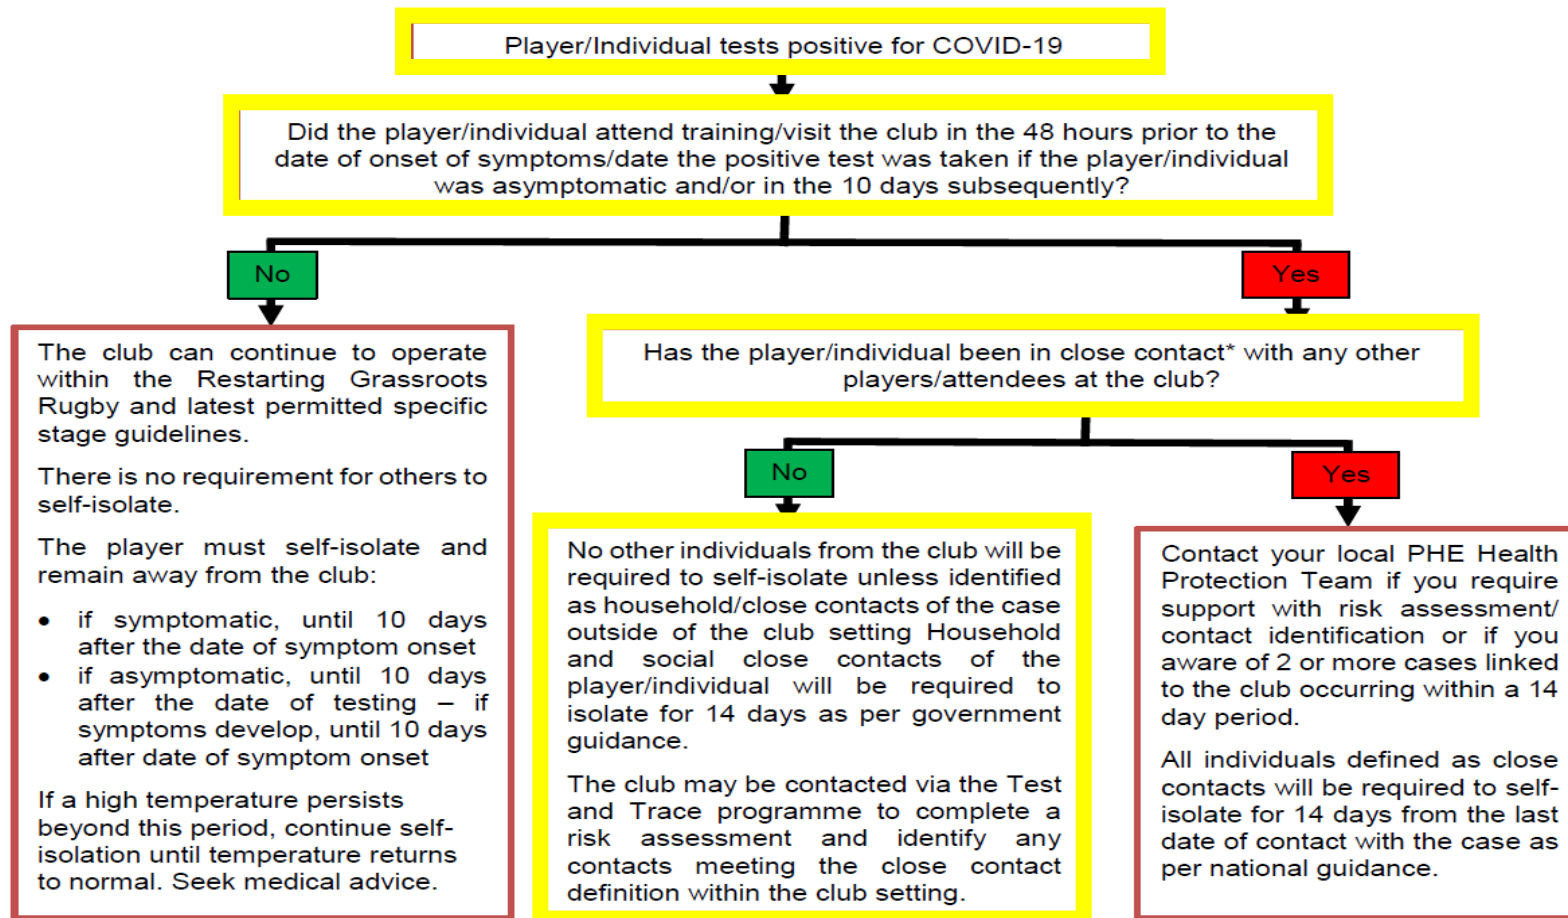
Player/Individual tests positive for COVID-19

Did the player/individual attend training/visit the club in the 48 hours prior to the date of onset of symptoms/date the positive test was taken if the player/individual was asymptomatic and/or in the 10 days subsequently?

No

Yes

The club can continue to operate within the Restarting Grassroots Rugby and latest permitted specific stage guidelines.

There is no requirement for others to self-isolate.

The player must self-isolate and remain away from the club:

- if symptomatic, until 10 days after the date of symptom onset
- if asymptomatic, until 10 days after the date of testing – if symptoms develop, until 10 days after date of symptom onset

If a high temperature persists beyond this period, continue self-isolation until temperature returns to normal. Seek medical advice.

Has the player/individual been in close contact* with any other players/attendees at the club?

No

Yes

No other individuals from the club will be required to self-isolate unless identified as household/close contacts of the case outside of the club setting Household and social close contacts of the player/individual will be required to isolate for 14 days as per government guidance.

The club may be contacted via the Test and Trace programme to complete a risk assessment and identify any contacts meeting the close contact definition within the club setting.

Contact your local PHE Health Protection Team if you require support with risk assessment/ contact identification or if you aware of 2 or more cases linked to the club occurring within a 14 day period.

All individuals defined as close contacts will be required to self-isolate for 14 days from the last date of contact with the case as per national guidance.